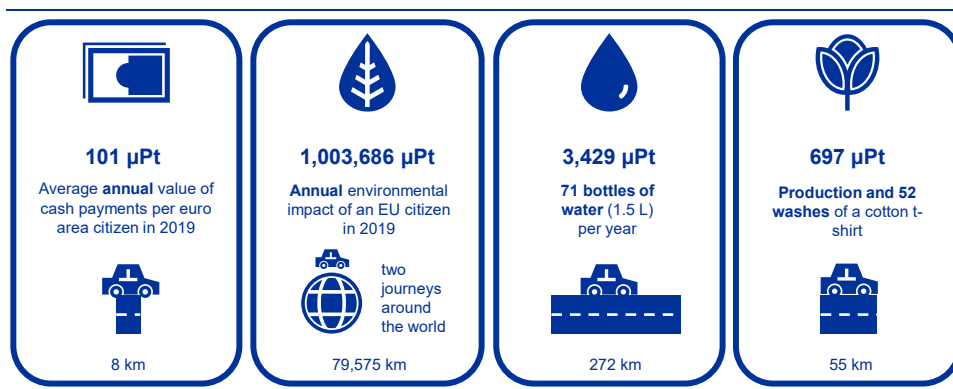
101 µPt

Average **annual** value of cash payments per euro area citizen in 2019

8 km

1,003,686 µPt

**Annual** environmental impact of an EU citizen in 2019

two journeys around the world

79,575 km

3,429 µPt

**71 bottles of water** (1.5 L) per year

272 km

697 µPt

**Production and 52 washes** of a cotton t-shirt

55 km